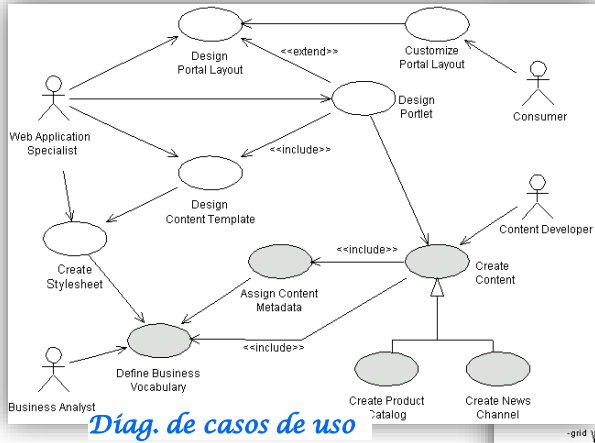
Design Portal Layout

Customize Portal Layout

<<extend>>

Web Application Specialist

Design Portlet

Consumer

<<include>>

Design Content Template

Content Developer

<<include>>

Create Stylesheet

Assign Content Metadata

Create Content

<<include>>

Define Business Vocabulary

Create Product Catalog

Create News Channel

Business Analyst

Diag. de casos de uso

-grid